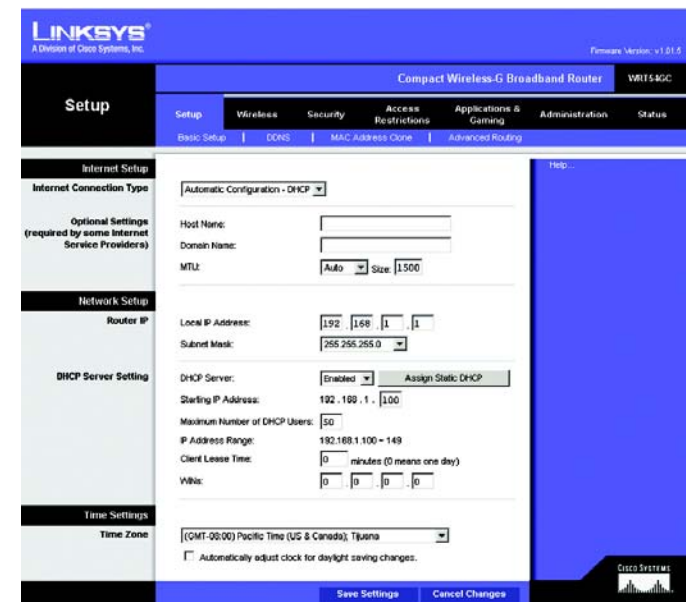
LINKSYS®
A Division of Cisco Systems, Inc.

Firmware Version: v1.01.5

Compact Wireless-G Broadband Router WRT54GC

Setup

Setup | Wireless | Security | Access Restrictions | Applications & Gaming | Administration | Status

Basic Setup | DDNS | MAC Address Clone | Advanced Routing

Internet Setup

Internet Connection Type

Automatic Configuration - DHCP

Help...

Optional Settings (required by some Internet Service Providers)

Host Name:

Domain Name:

MTU: Auto Size: 1500

Network Setup

Router IP

Local IP Address: 192 . 168 . 1 . 1

Subnet Mask: 255.255.255.0

DHCP Server Setting

DHCP Server: Enabled Assign Static DHCP

Starting IP Address: 192 . 168 . 1 . 100

Maximum Number of DHCP Users: 50

IP Address Range: 192.168.1.100 ~ 149

Client Lease Time: 0 minutes (0 means one day)

WINS: 0 . 0 . 0 . 0

Time Settings

Time Zone

(GMT-08:00) Pacific Time (US & Canada); Tijuana

Automatically adjust clock for daylight saving changes.

Save Settings Cancel Changes

Cisco Systems